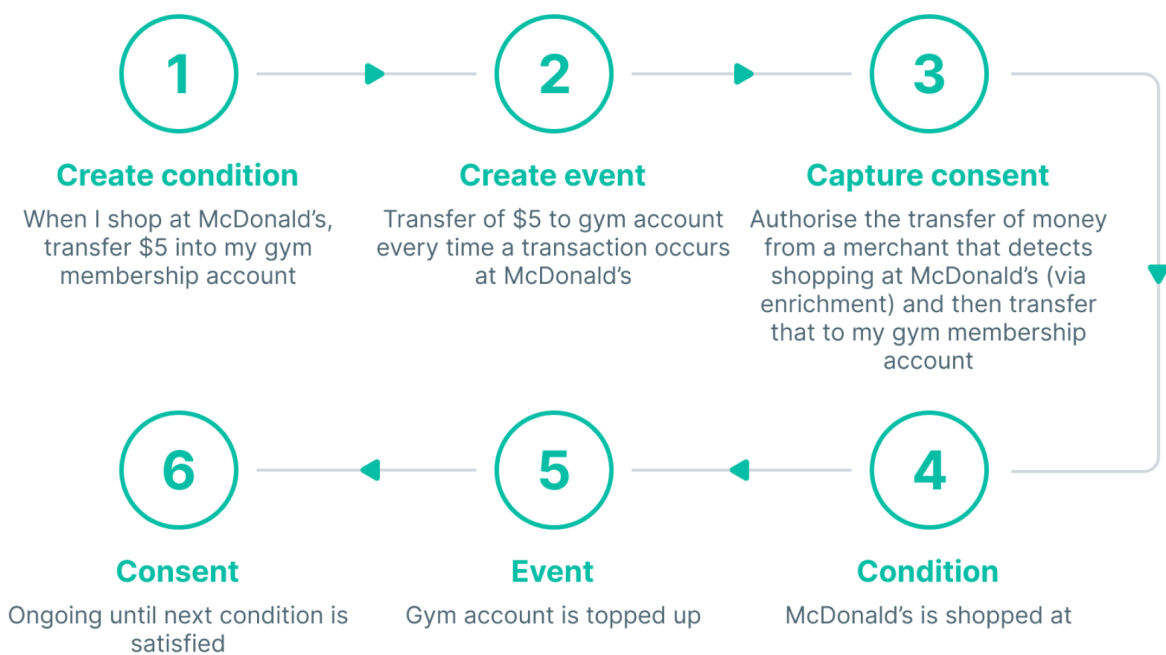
1

Create condition

When I shop at McDonald’s, transfer $5 into my gym membership account

2

Create event

Transfer of $5 to gym account every time a transaction occurs at McDonald’s

3

Capture consent

Authorise the transfer of money from a merchant that detects shopping at McDonald’s (via enrichment) and then transfer that to my gym membership account

4

Condition

McDonald’s is shopped at

5

Event

Gym account is topped up

6

Consent

Ongoing until next condition is satisfied